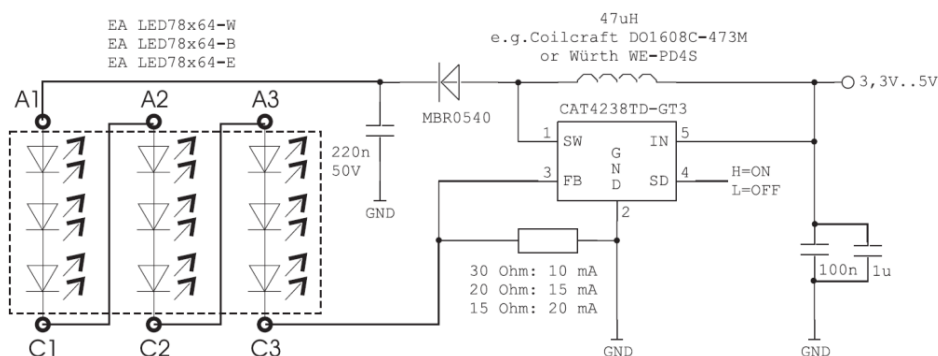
EA LED78x64-W
EA LED78x64-B
EA LED78x64-E

47uH
e.g.Coilcraft DO1608C-473M
or Würth WE-PD4S

3,3V..5V

A1 A2 A3

MBR0540

220n
50V

GND

CAT4238TD-GT3

1 SW
5 IN
3 FB
G N D
SD 4
2

H=ON
L=OFF

30 Ohm: 10 mA
20 Ohm: 15 mA
15 Ohm: 20 mA

100n 1u

C1 C2 C3

GND GND